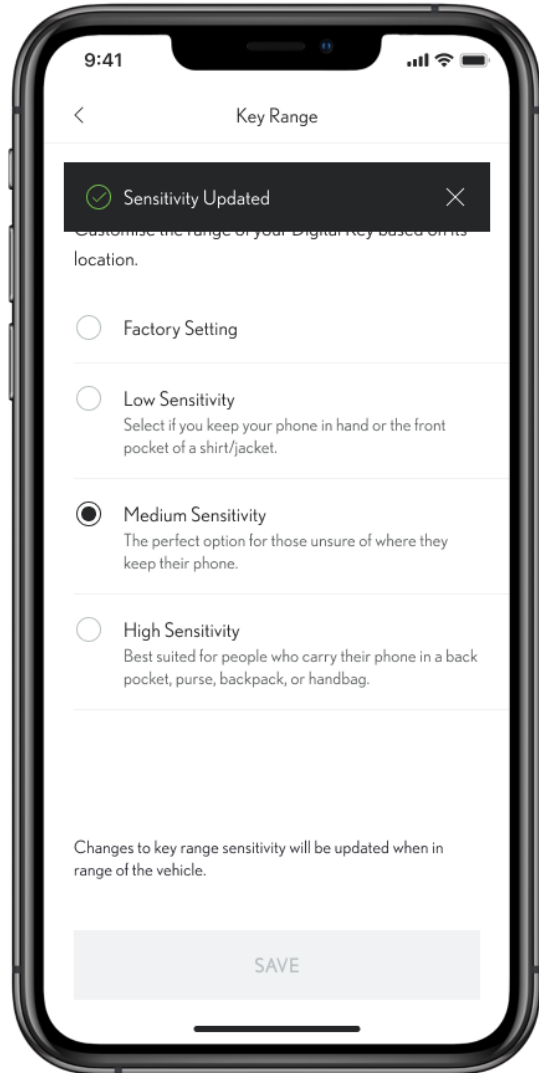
9:41

<

Key Range

Sensitivity Updated

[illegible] location.

Factory Setting

Low Sensitivity
Select if you keep your phone in hand or the front pocket of a shirt/jacket.

Medium Sensitivity
The perfect option for those unsure of where they keep their phone.

High Sensitivity
Best suited for people who carry their phone in a back pocket, purse, backpack, or handbag.

Changes to key range sensitivity will be updated when in range of the vehicle.

SAVE